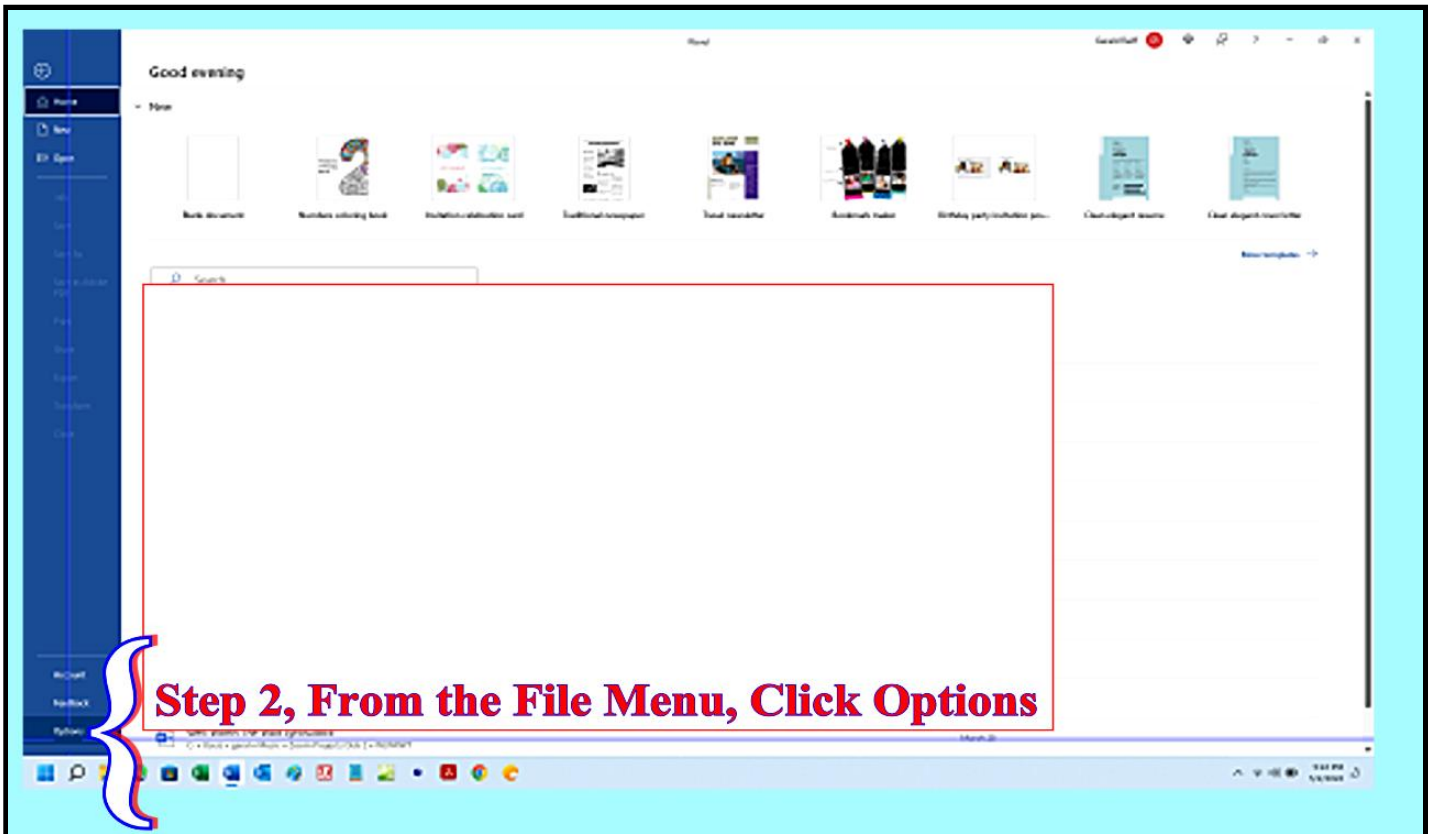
Word

Good evening

Home

New

Open

New

Blank document

Numbers coloring book

Invitation celebration card

Traditional newspaper

Travel newsletter

Bookmark maker

Birthday party invitation pos...

Clean elegant resume

Clean elegant cover letter

More templates →

Search

Account

Feedback

Options

Step 2, From the File Menu, Click Options